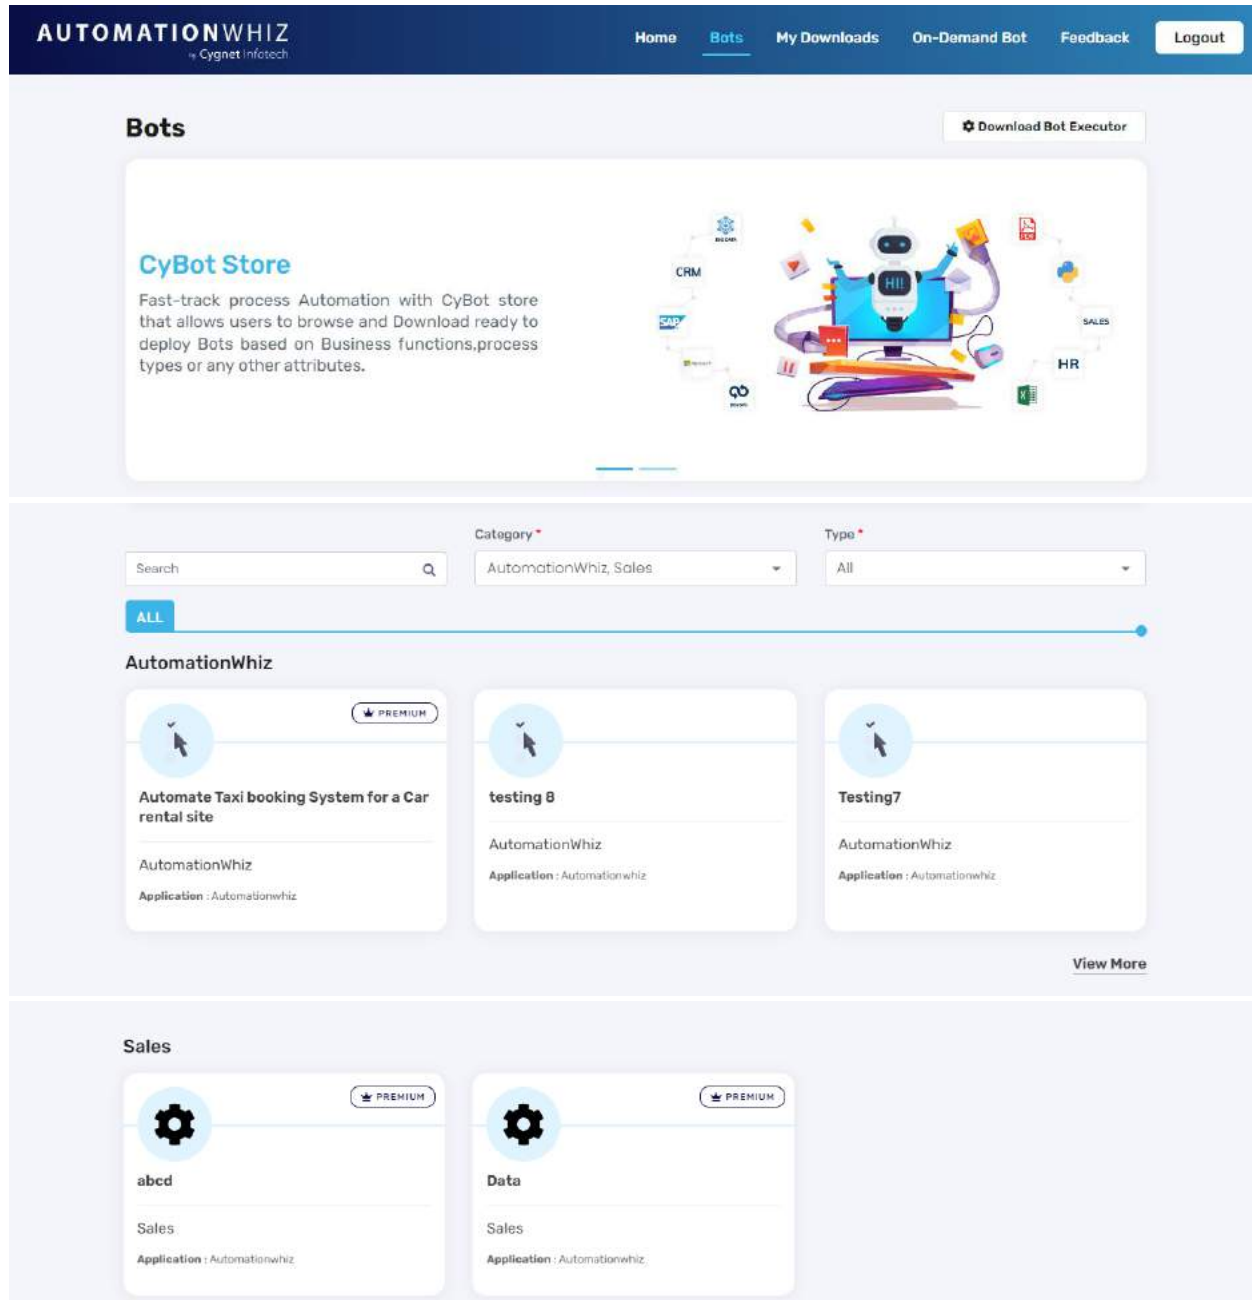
AUTOMATIONWHIZ by Cygnet Infotech

Home Bots My Downloads On-Demand Bot Feedback Logout

Bots

Download Bot Executor

CyBot Store

Fast-track process Automation with CyBot store that allows users to browse and Download ready to deploy Bots based on Business functions,process types or any other attributes.

CRM SAP SALES HR HI!

Category *
Type *

Search

AutomationWhiz, Sales

All

ALL

AutomationWhiz

PREMIUM

Automate Taxi booking System for a Car rental site

AutomationWhiz

Application : Automationwhiz

testing 8

AutomationWhiz

Application : Automationwhiz

Testing7

AutomationWhiz

Application : Automationwhiz

View More

Sales

PREMIUM

abcd

Sales

Application : Automationwhiz

PREMIUM

Data

Sales

Application : Automationwhiz